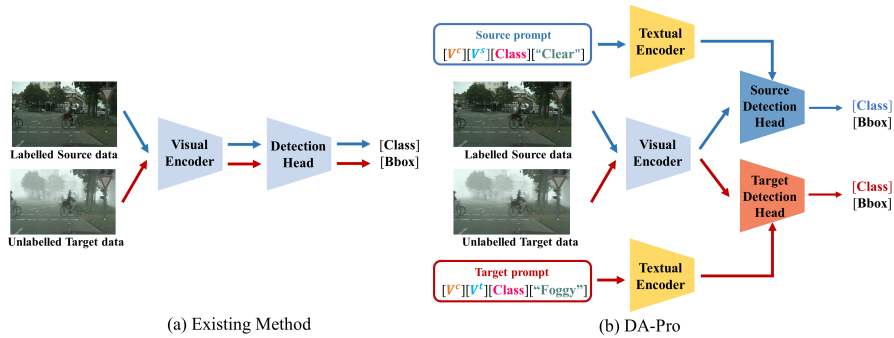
Labelled Source data

Unlabelled Target data

Visual Encoder

Detection Head

[Class]
[Bbox]

(a) Existing Method

Source prompt
[$V^c$][$V^s$][Class]["Clear"]

Textual Encoder

Labelled Source data

Unlabelled Target data

Visual Encoder

Source Detection Head

[Class]
[Bbox]

Target Detection Head

[Class]
[Bbox]

Target prompt
[$V^c$][$V^t$][Class]["Foggy"]

Textual Encoder

(b) DA-Pro